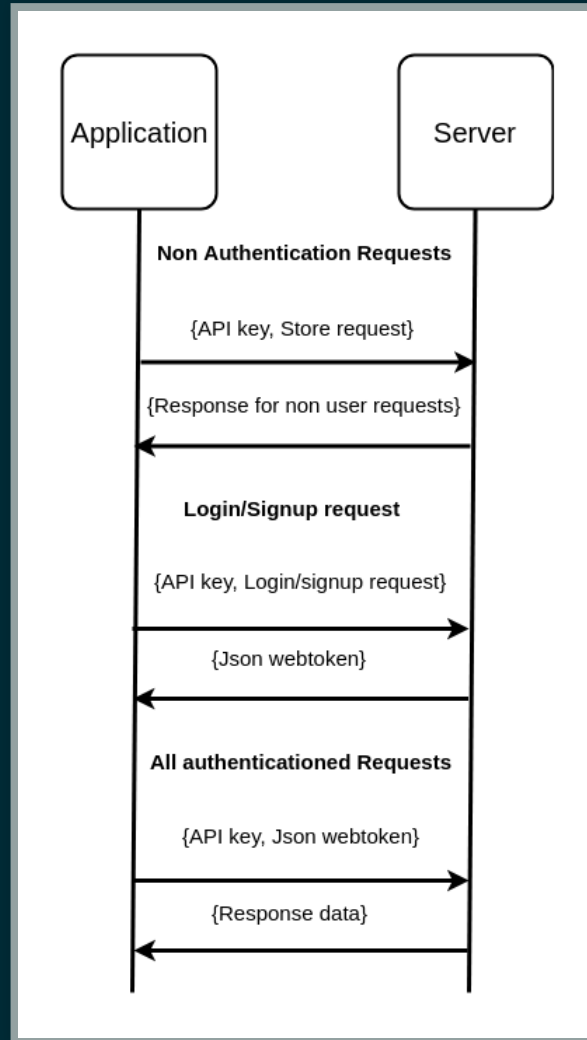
Application

Server

Non Authentication Requests

{API key, Store request}

{Response for non user requests}

Login/Signup request

{API key, Login/signup request}

{Json webtoken}

All authenticationed Requests

{API key, Json webtoken}

{Response data}